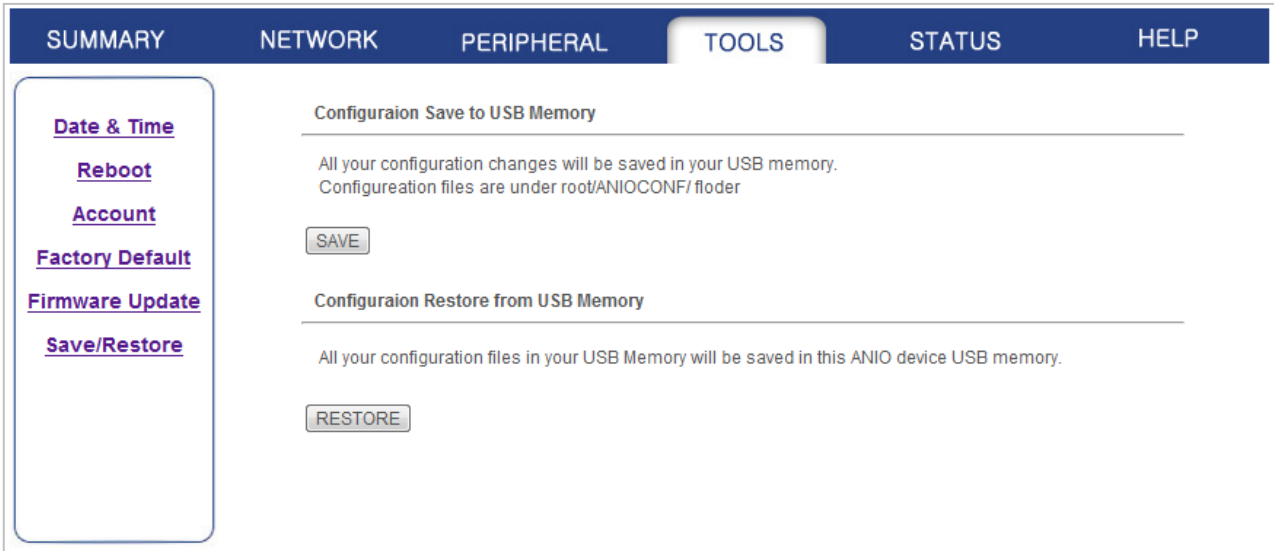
SUMMARY NETWORK PERIPHERAL TOOLS STATUS HELP

Date & Time
Reboot
Account
Factory Default
Firmware Update
Save/Restore

Configuraion Save to USB Memory

All your configuration changes will be saved in your USB memory.
Configureation files are under root/ANIOCONF/ floder

SAVE

Configuraion Restore from USB Memory

All your configuration files in your USB Memory will be saved in this ANIO device USB memory.

RESTORE